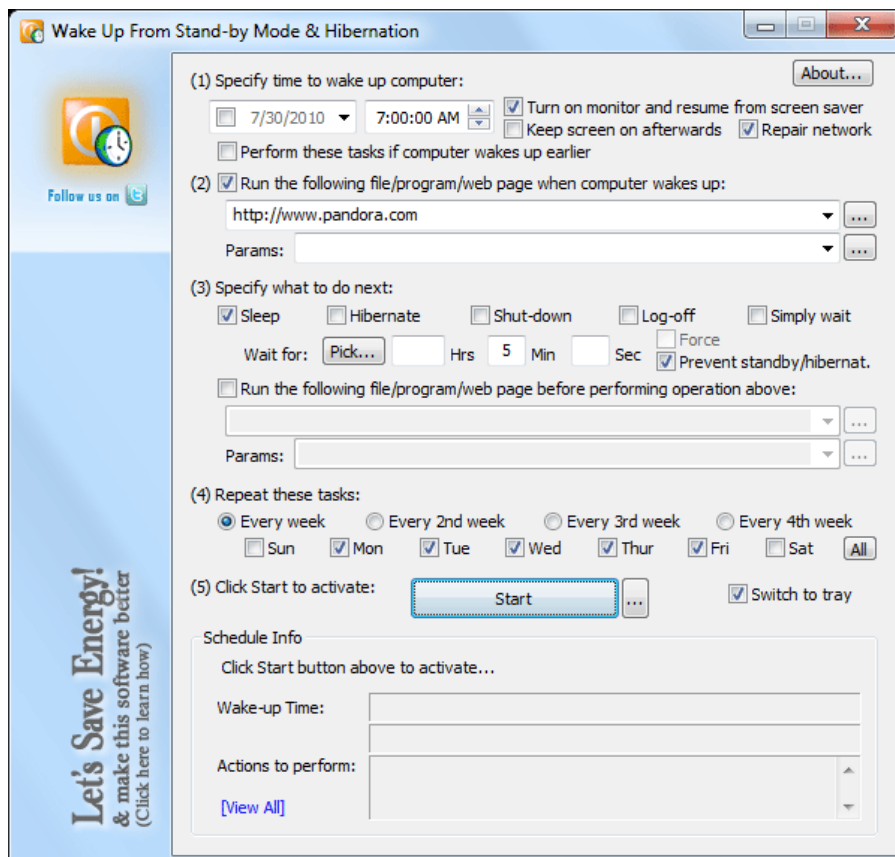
Wake Up From Stand-by Mode & Hibernation

Follow us on

About...

(1) Specify time to wake up computer:

7/30/2010

7:00:00 AM

Turn on monitor and resume from screen saver

Keep screen on afterwards

Repair network

Perform these tasks if computer wakes up earlier

(2) Run the following file/program/web page when computer wakes up:

http://www.pandora.com

...

Params:

...

(3) Specify what to do next:

Sleep

Hibernate

Shut-down

Log-off

Simply wait

Force

Wait for: Pick... Hrs 5 Min Sec

Prevent standby/hibernat.

Run the following file/program/web page before performing operation above:

...

Params:

...

(4) Repeat these tasks:

Every week

Every 2nd week

Every 3rd week

Every 4th week

Sun Mon Tue Wed Thur Fri Sat All

(5) Click Start to activate:

Start

...

Switch to tray

Schedule Info

Click Start button above to activate...

Wake-up Time:

Actions to perform:

[View All]

Let's Save Energy!
& make this software better
(Click here to learn how)